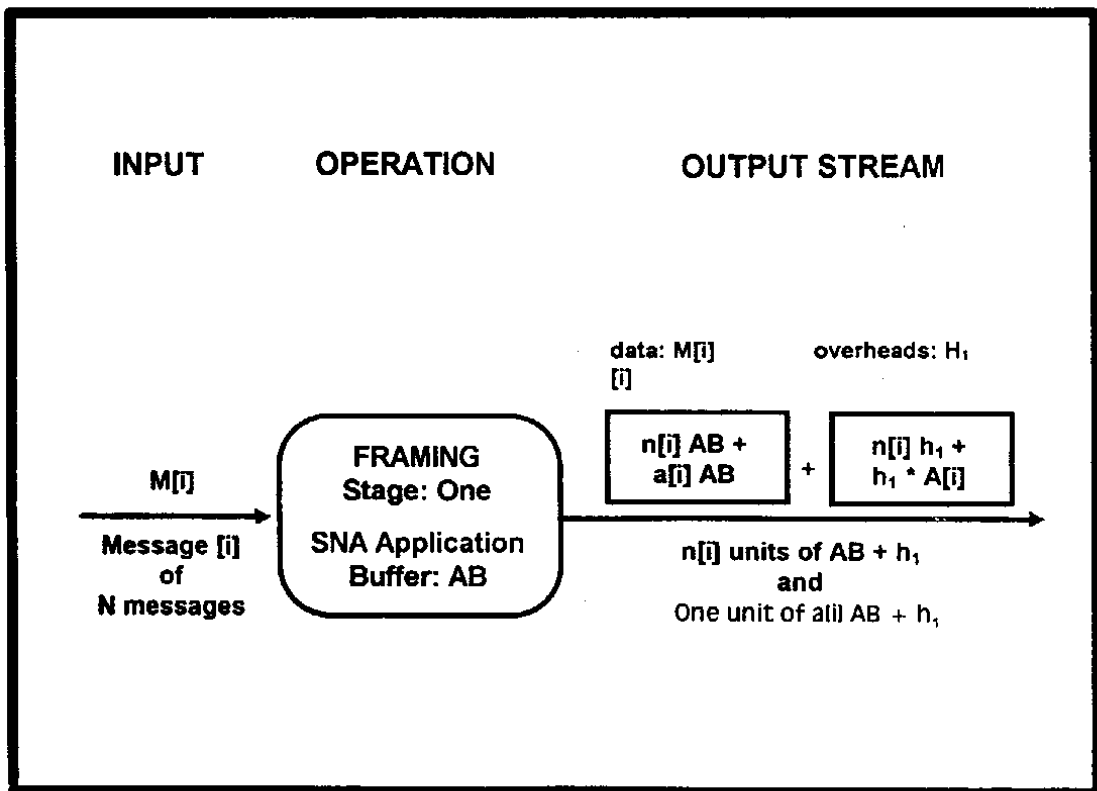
INPUT

OPERATION

OUTPUT STREAM

data: M[i] [i]

overheads: $H_1$

M[i]

Message [i] of N messages

FRAMING Stage: One

SNA Application Buffer: AB

n[i] AB + a[i] AB

+

n[i] $h_1$ + $h_1$ * A[i]

n[i] units of AB + $h_1$ and One unit of a[i] AB + $h_1$